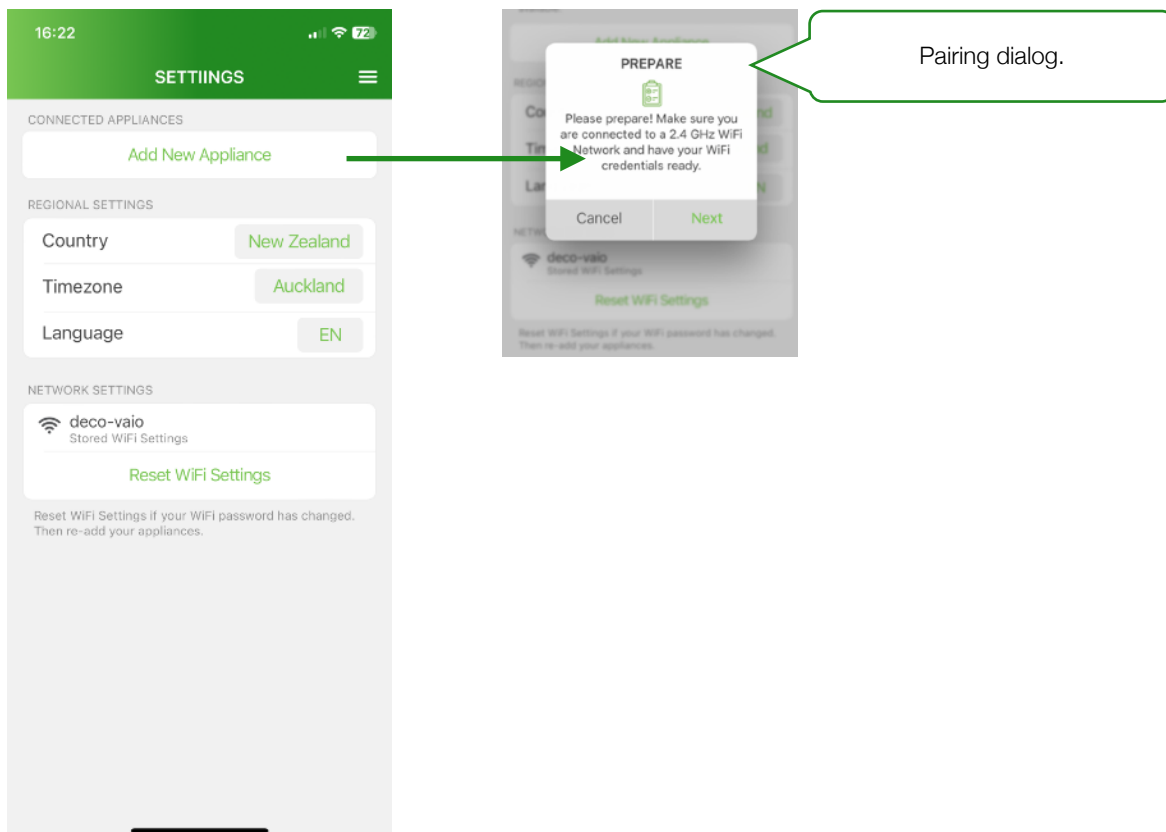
16:22

72

SETTIINGS

CONNECTED APPLIANCES

Add New Appliance

REGIONAL SETTINGS

Country New Zealand

Timezone Auckland

Language EN

NETWORK SETTINGS

deco-vaio
Stored WiFi Settings

Reset WiFi Settings

Reset WiFi Settings if your WiFi password has changed. Then re-add your appliances.

PREPARE

Please prepare! Make sure you are connected to a 2.4 GHz WiFi Network and have your WiFi credentials ready.

Cancel Next

deco-vaio
Stored WiFi Settings

Reset WiFi Settings

Reset WiFi Settings if your WiFi password has changed. Then re-add your appliances.

Pairing dialog.